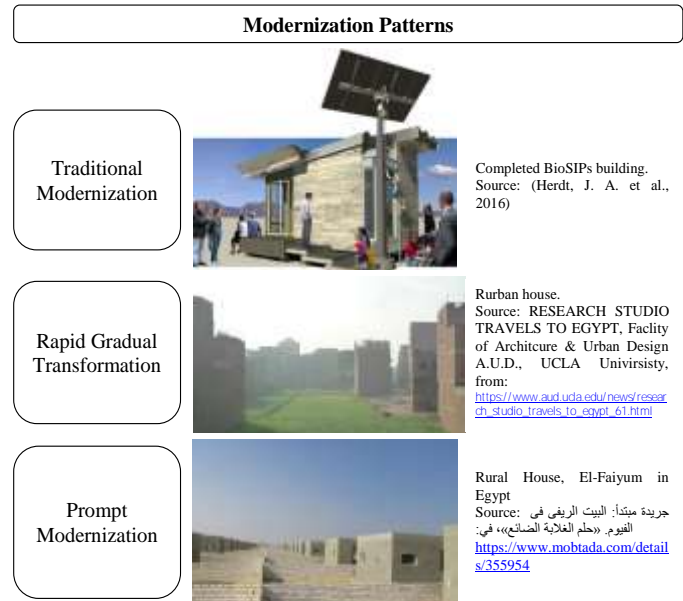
Modernization Patterns

Traditional Modernization

Completed BioSIPs building. Source: (Herdt, J. A. et al., 2016)

Rapid Gradual Transformation

Rurban house. Source: RESEARCH STUDIO TRAVELS TO EGYPT, Faclity of Architcure & Urban Design A.U.D., UCLA Univirsisty, from: https://www.aud.ucla.edu/news/research_studio_travels_to_egypt_61.html

Prompt Modernization

Rural House, El-Faiyum in Egypt
Source: جريدة مبتدأ: البيت الريفي فى الفيوم. «حلم الغلابة الضائع»، في: https://www.mobtada.com/details/355954